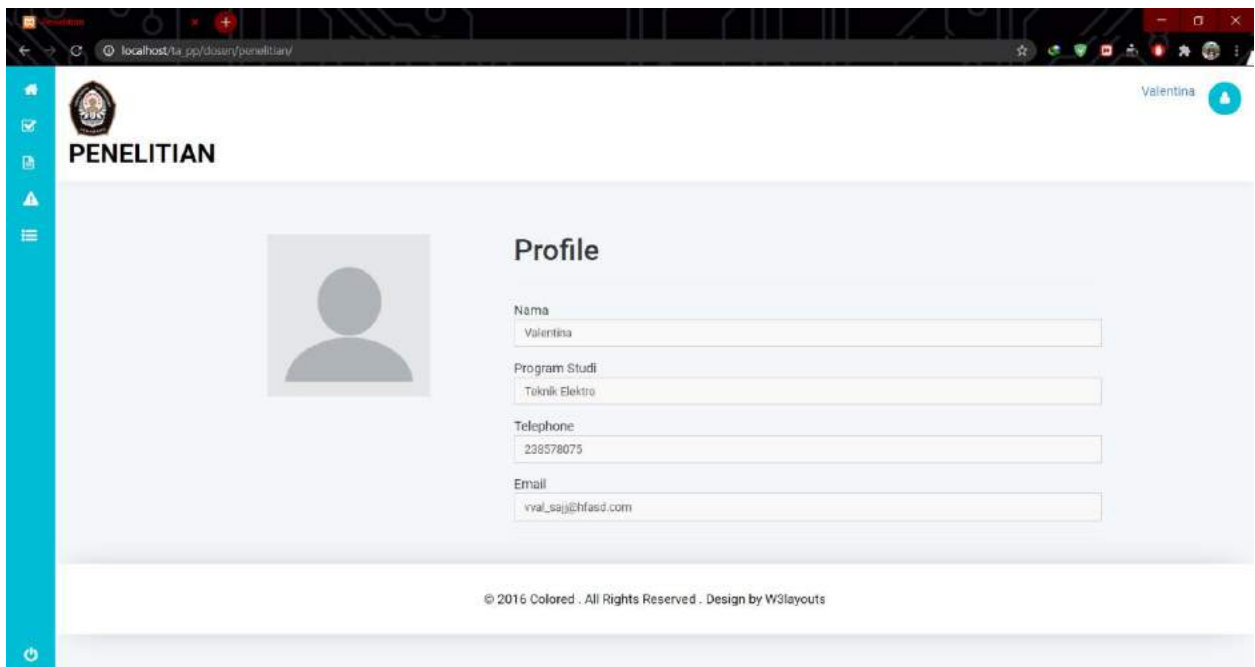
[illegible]

localhost/ta_pp/dosen/penelitian/

Valentina

PENELITIAN

Profile

Nama
Valentina

Program Studi
Teknik Elektro

Telephone
238578075

Email
vval_sajj@hfasd.com

© 2016 Colored . All Rights Reserved . Design by W3layouts